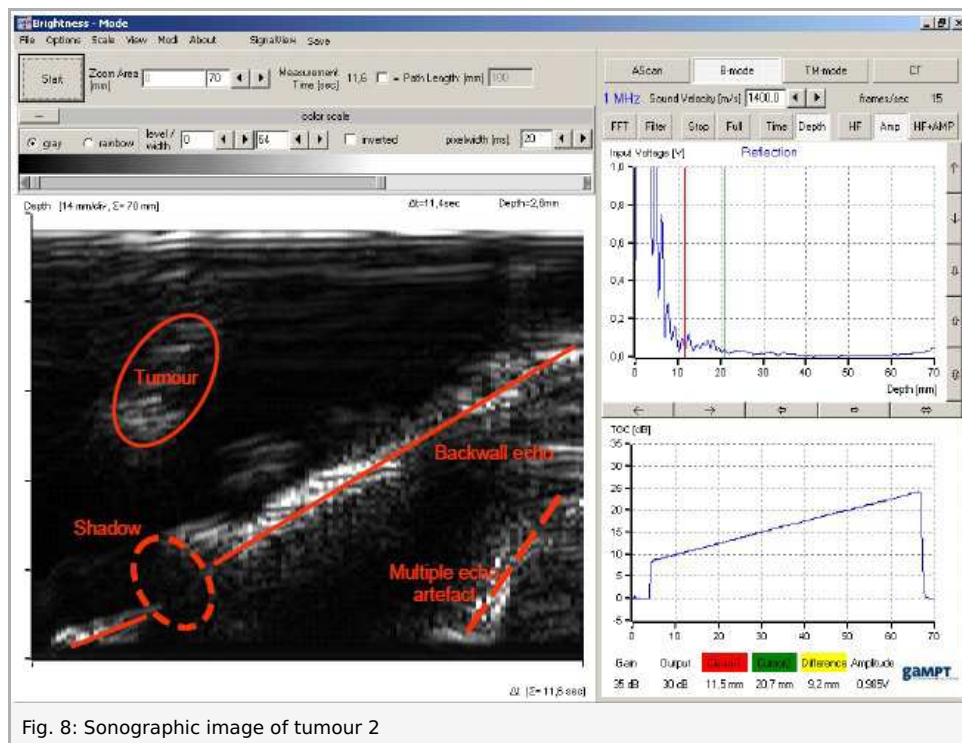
Brightness - Mode

File Options Scale View Modi About SignalView Save

Start

Zoom Area [mm] 0 70

Measurement Time [sec] 11,6

Path Length [mm] 100

color scale

gray rainbow level / width 0 64 inverted pixelwidth [ms] 20

Depth [14 mm/div, Σ= 70 mm] Δt=11,4sec Depth=2,6mm

Tumour

Backwall echo

Shadow

Multiple echo artefact

Δt [Σ= 11,6 sec]

AScan B-mode TM-mode CT

1 MHz Sound Velocity [m/s] 1400,0 frames/sec 15

FFT Filter Stop Full Time Depth HF Amp HF+AMP

Input Voltage [V] Reflection

1,0
0,8
0,6
0,4
0,2
0,0

0 10 20 30 40 50 60 70

Depth [mm]

TGC [dB]

35
30
25
20
15
10
5
0
-5

0 10 20 30 40 50 60 70

| Gain | Output | Cursor1 | Cursor2 | Difference | Amplitude |
|---|---|---|---|---|---|
| 35 dB | 30 dB | 11,5 mm | 20,7 mm | 9,2 mm | 0,985V |

gampt

Fig. 8: Sonographic image of tumour 2